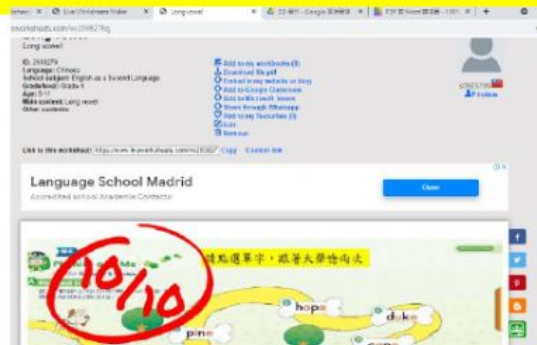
Live Worksheets Maker | Long vowel | 32 我們 - Google 搜尋 | 下於 Vowel 練習題

liveworksheets.com/w/2698279

Long vowel

ID: 2698279
Language: Chinese
School subject: English as a Second Language
Grade/level: Grade 4
Age: 8-11
Main content: Long vowel
Other contents:

Add to my workbooks (3)
Download file pdf
Embed in my website or blog
Add to Google Classroom
Add to Microsoft Teams
Share through Whatsapp
Add to my favourites (0)
Edit
Remove

Follow

Link to this worksheet: https://www.liveworksheets.com/w/2698279 Copy Custom link

Language School Madrid
Accredited school Academia Contacto
Open

10/10

請點選單字，跟著大聲唸出來

hope
duke
pine